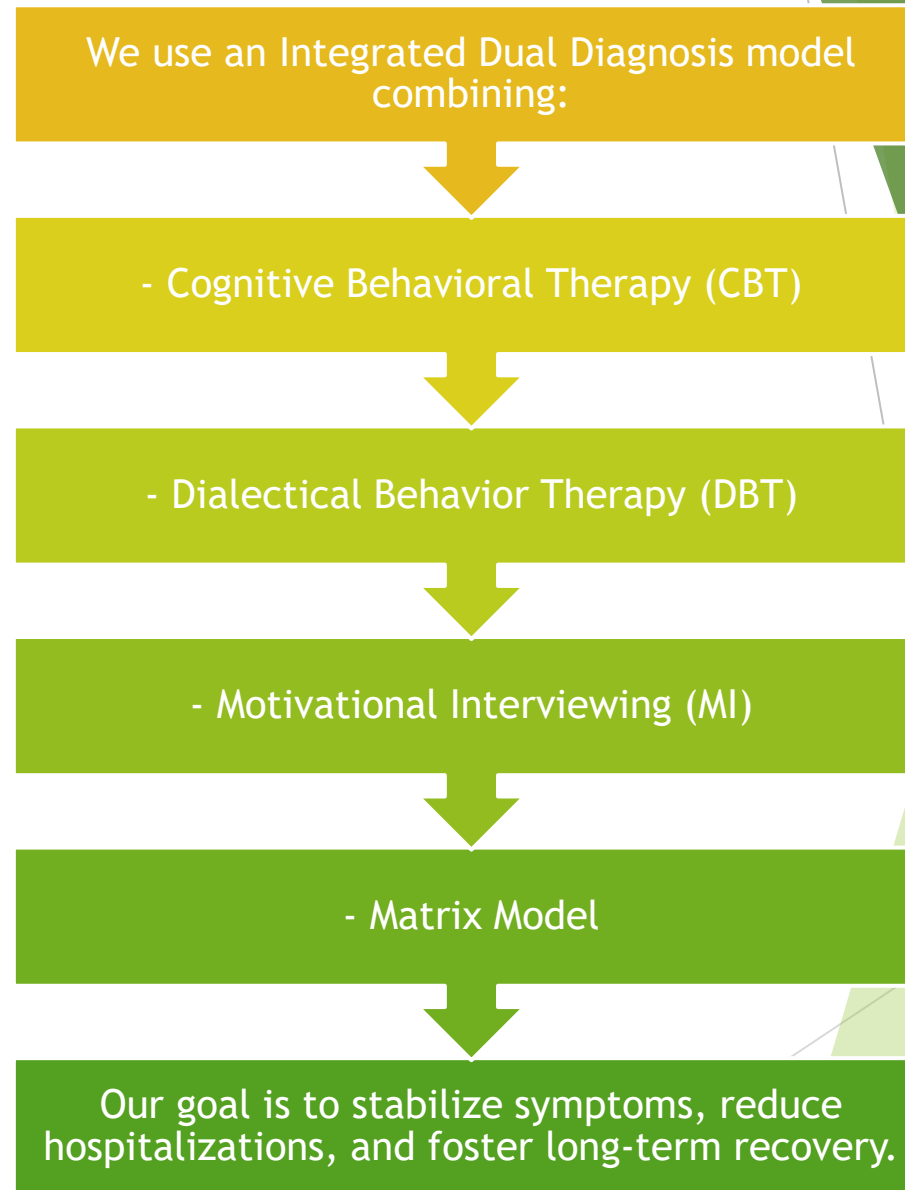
We use an Integrated Dual Diagnosis model combining:

- Cognitive Behavioral Therapy (CBT)

- Dialectical Behavior Therapy (DBT)

- Motivational Interviewing (MI)

- Matrix Model

Our goal is to stabilize symptoms, reduce hospitalizations, and foster long-term recovery.